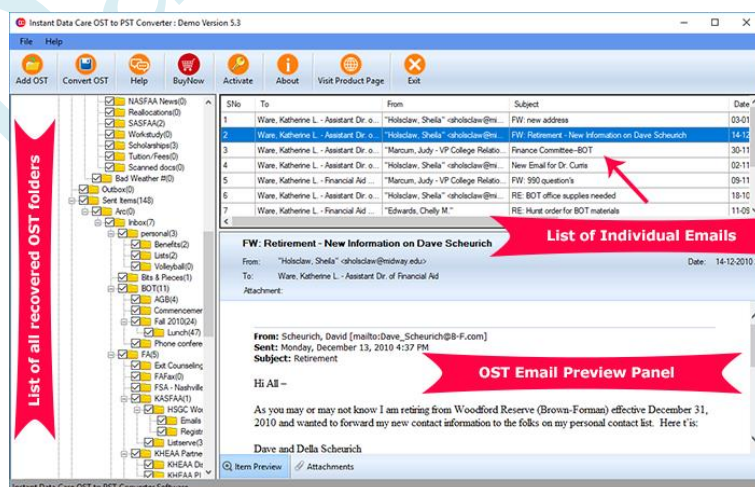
Instant Data Care OST to PST Converter : Demo Version 5.3

File Help

Add OST Convert OST Help BuyNow Activate About Visit Product Page Exit

List of all recovered OST folders

NASFAA News(0)
Reallocations(0)
SASFAA(2)
Workstudy(0)
Scholarships(3)
Tuition/Fees(0)
Scanned docs(0)
Bad Weather #(0)
Outbox(0)
Sent Items(148)
Arc(0)
Inbox(7)
personal(3)
Benefits(2)
Lists(2)
Volleyball(0)
Bits & Pieces(1)
BOT(11)
AGB(4)
Commencemer
Fall 2010(24)
Lunch(47)
Phone confere
FA(5)
Exit Counseling
FAFax(0)
FSA - Nashville
KASFAA(1)
HSGC Wo
Emails
Registr
Listserve(3
KHEAA Partne
KHEAA Dr
KHEAA Pl

| SNo | To | From | Subject | Date |
|---|---|---|---|---|
| 1 | Ware, Katherine L. - Assistant Dir. o... | "Holsclaw, Sheila" <sholsclaw@mi... | FW: new address | 03-01 |
| 2 | Ware, Katherine L. - Assistant Dir. o... | "Holsclaw, Sheila" <sholsclaw@mi... | FW: Retirement - New Information on Dave Scheurich | 14-12 |
| 3 | Ware, Katherine L. - Assistant Dir. o... | "Marcum, Judy - VP College Relatio... | Finance Committee--BOT | 30-11 |
| 4 | Ware, Katherine L. - Assistant Dir. o... | "Holsclaw, Sheila" <sholsclaw@mi... | New Email for Dr. Currie | 02-11 |
| 5 | Ware, Katherine L. - Financial Aid ... | "Holsclaw, Sheila" <sholsclaw@mi... | FW: 990 question's | 09-11 |
| 6 | Ware, Katherine L. - Assistant Dir. o... | "Marcum, Judy - VP College Relatio... | RE: BOT office supplies needed | 18-10 |
| 7 | Ware, Katherine L. - Financial Aid ... | "Edwards, Chelly M." | RE: Hurst order for BOT materials | 11-09 |

List of Individual Emails

FW: Retirement - New Information on Dave Scheurich
From: "Holsclaw, Sheila" <sholsclaw@midway.edu> Date: 14-12-2010
To: Ware, Katherine L. - Assistant Dir. of Financial Aid
Attachment:

From: Scheurich, David [mailto:Dave_Scheurich@B-F.com]
Sent: Monday, December 13, 2010 4:37 PM
Subject: Retirement

Hi All –

OST Email Preview Panel

As you may or may not know I am retiring from Woodford Reserve (Brown-Forman) effective December 31, 2010 and wanted to forward my new contact information to the folks on my personal contact list. Here t'is:

Dave and Della Scheurich

Item Preview Attachments

Instant Data Care OST to PST Converter Software